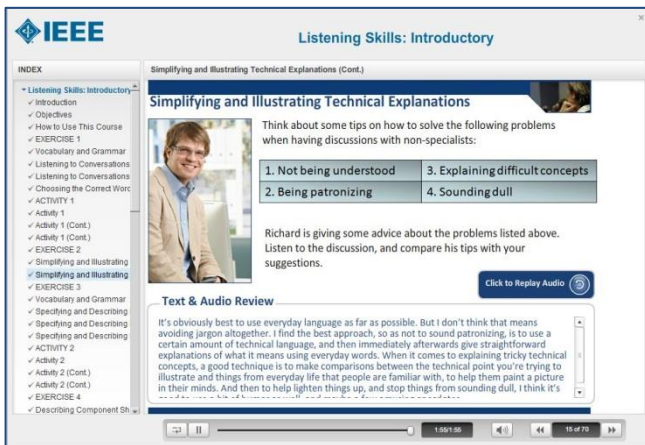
IEEE

Listening Skills: Introductory

INDEX

Simplifying and Illustrating Technical Explanations (Cont.)

Listening Skills: Introductory
Introduction
Objectives
How to Use This Course
EXERCISE 1
Vocabulary and Grammar
Listening to Conversations
Listening to Conversations
Choosing the Correct Word
ACTIVITY 1
Activity 1
Activity 1 (Cont.)
Activity 1 (Cont.)
EXERCISE 2
Simplifying and Illustrating
Simplifying and Illustrating
EXERCISE 3
Vocabulary and Grammar
Specifying and Describing
Specifying and Describing
Specifying and Describing
ACTIVITY 2
Activity 2
Activity 2 (Cont.)
Activity 2 (Cont.)
EXERCISE 4
Describing Component Sh

Simplifying and Illustrating Technical Explanations

Think about some tips on how to solve the following problems when having discussions with non-specialists:

| 1. Not being understood | 3. Explaining difficult concepts |
|---|---|
| 2. Being patronizing | 4. Sounding dull |

Richard is giving some advice about the problems listed above. Listen to the discussion, and compare his tips with your suggestions.

Click to Replay Audio

Text & Audio Review

It's obviously best to use everyday language as far as possible. But I don't think that means avoiding jargon altogether. I find the best approach, so as not to sound patronizing, is to use a certain amount of technical language, and then immediately afterwards give straightforward explanations of what it means using everyday words. When it comes to explaining tricky technical concepts, a good technique is to make comparisons between the technical point you're trying to illustrate and things from everyday life that people are familiar with, to help them paint a picture in their minds. And then to help lighten things up, and stop things from sounding dull, I think it's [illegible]

1:55/1:55

15 of 70